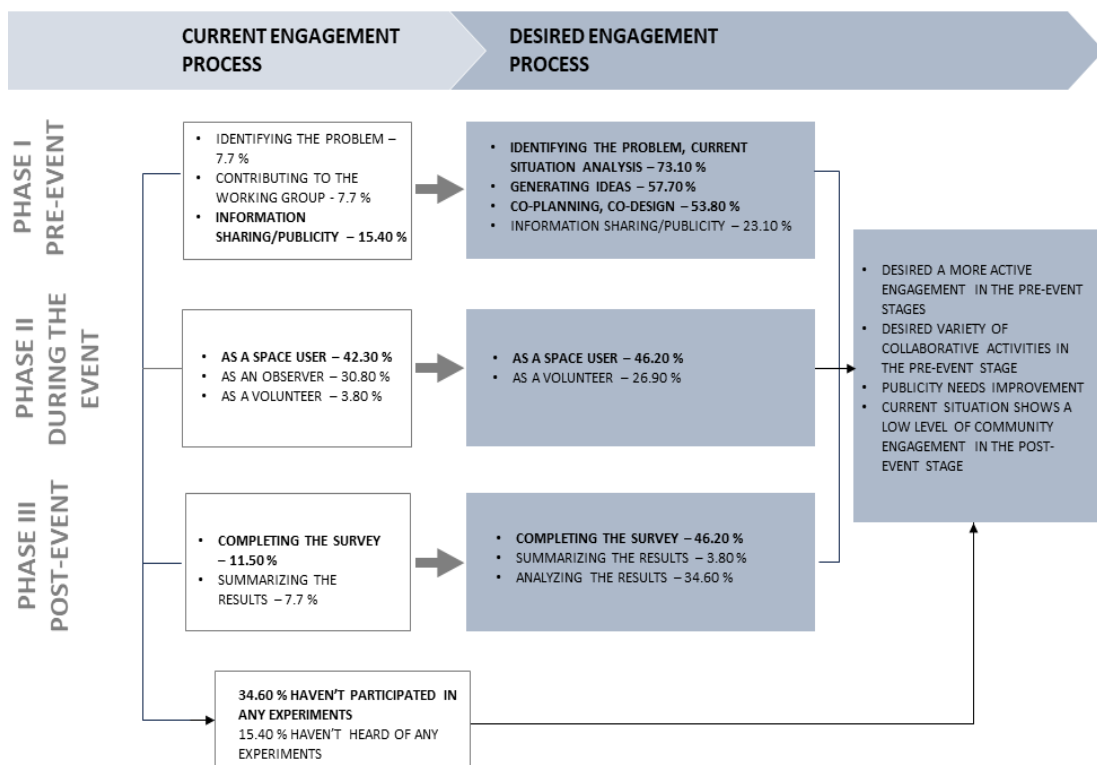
CURRENT ENGAGEMENT PROCESS

DESIRED ENGAGEMENT PROCESS

PHASE I PRE-EVENT

- IDENTIFYING THE PROBLEM – 7.7 %
- CONTRIBUTING TO THE WORKING GROUP - 7.7 %
- INFORMATION SHARING/PUBLICITY – 15.40 %

- IDENTIFYING THE PROBLEM, CURRENT SITUATION ANALYSIS – 73.10 %
- GENERATING IDEAS – 57.70 %
- CO-PLANNING, CO-DESIGN – 53.80 %
- INFORMATION SHARING/PUBLICITY – 23.10 %

PHASE II DURING THE EVENT

- AS A SPACE USER – 42.30 %
- AS AN OBSERVER – 30.80 %
- AS A VOLUNTEER – 3.80 %

- AS A SPACE USER – 46.20 %
- AS A VOLUNTEER – 26.90 %

PHASE III POST-EVENT

- COMPLETING THE SURVEY – 11.50 %
- SUMMARIZING THE RESULTS – 7.7 %

- COMPLETING THE SURVEY – 46.20 %
- SUMMARIZING THE RESULTS – 3.80 %
- ANALYZING THE RESULTS – 34.60 %

- DESIRED A MORE ACTIVE ENGAGEMENT IN THE PRE-EVENT STAGES
- DESIRED VARIETY OF COLLABORATIVE ACTIVITIES IN THE PRE-EVENT STAGE
- PUBLICITY NEEDS IMPROVEMENT
- CURRENT SITUATION SHOWS A LOW LEVEL OF COMMUNITY ENGAGEMENT IN THE POST-EVENT STAGE

34.60 % HAVEN'T PARTICIPATED IN ANY EXPERIMENTS
15.40 % HAVEN'T HEARD OF ANY EXPERIMENTS